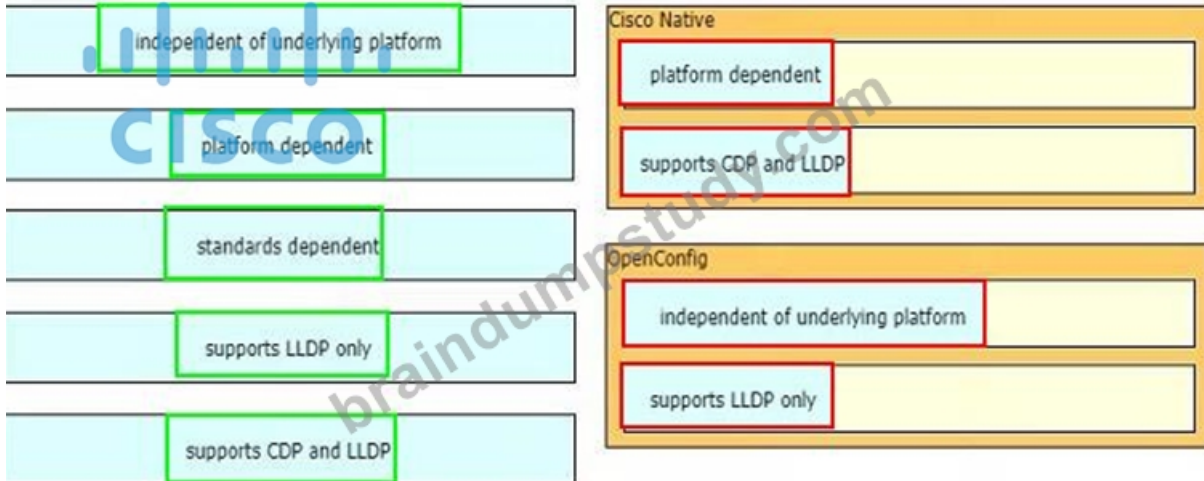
independent of underlying platform

platform dependent

standards dependent

supports LLDP only

supports CDP and LLDP

Cisco Native

platform dependent

supports CDP and LLDP

OpenConfig

independent of underlying platform

supports LLDP only

cisco

braindumpstudy.com